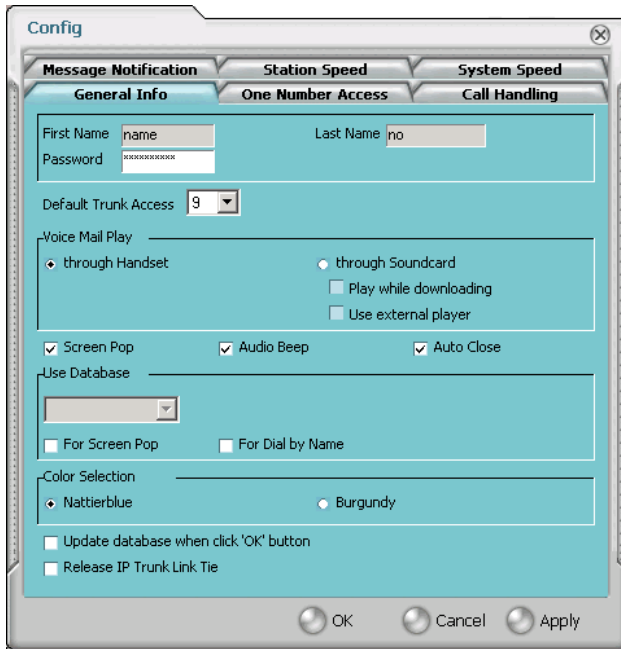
Config

Message Notification
Station Speed
System Speed
General Info
One Number Access
Call Handling

First Name name
Last Name no
Password **********

Default Trunk Access 9

Voice Mail Play
through Handset
through Soundcard
Play while downloading
Use external player

Screen Pop
Audio Beep
Auto Close

Use Database
For Screen Pop
For Dial by Name

Color Selection
Nattierblue
Burgundy

Update database when click 'OK' button
Release IP Trunk Link Tie

OK
Cancel
Apply